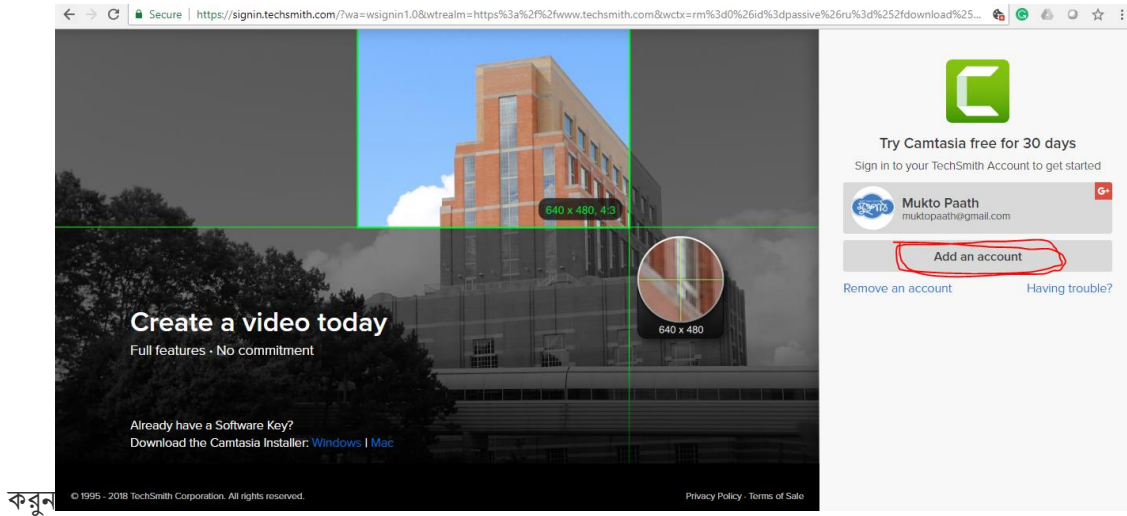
Secure | https://signin.techsmith.com/?wa=wsignin1.0&wtrealm=https%3a%2f%2fwww.techsmith.com&wctx=rm%3d0%26id%3dpassive%26ru%3d%252fdownload%25...

640 x 480, 4:3

640 x 480

Create a video today
Full features · No commitment

Already have a Software Key?
Download the Camtasia Installer: Windows | Mac

© 1995 - 2018 TechSmith Corporation. All rights reserved.

Privacy Policy · Terms of Sale

Try Camtasia free for 30 days
Sign in to your TechSmith Account to get started

Mukto Paath
muktopaath@gmail.com

G+

Add an account

Remove an account

Having trouble?

করুন